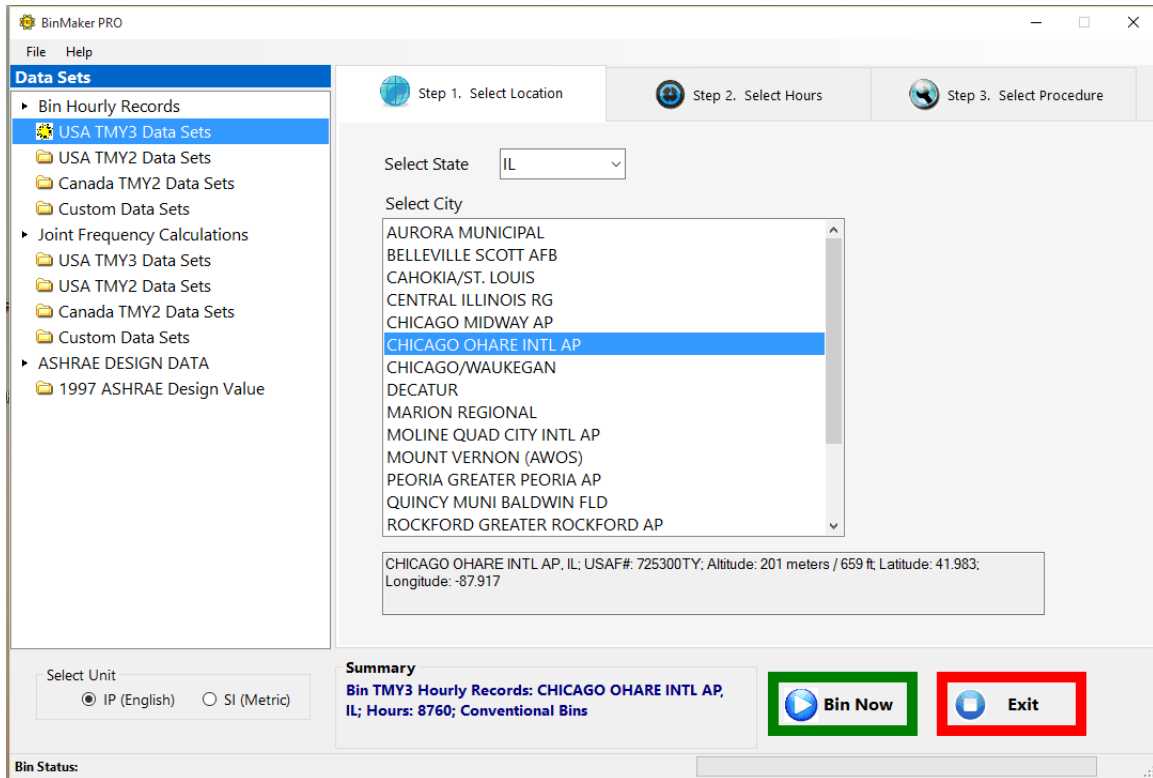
BinMaker PRO

File Help

Data Sets

Bin Hourly Records
USA TMY3 Data Sets
USA TMY2 Data Sets
Canada TMY2 Data Sets
Custom Data Sets
Joint Frequency Calculations
USA TMY3 Data Sets
USA TMY2 Data Sets
Canada TMY2 Data Sets
Custom Data Sets
ASHRAE DESIGN DATA
1997 ASHRAE Design Value

Step 1. Select Location
Step 2. Select Hours
Step 3. Select Procedure

Select State IL

Select City
AURORA MUNICIPAL
BELLEVILLE SCOTT AFB
CAHOKIA/ST. LOUIS
CENTRAL ILLINOIS RG
CHICAGO MIDWAY AP
CHICAGO OHARE INTL AP
CHICAGO/WAUKEGAN
DECATUR
MARION REGIONAL
MOLINE QUAD CITY INTL AP
MOUNT VERNON (AWOS)
PEORIA GREATER PEORIA AP
QUINCY MUNI BALDWIN FLD
ROCKFORD GREATER ROCKFORD AP

CHICAGO OHARE INTL AP, IL; USAF#: 725300TY; Altitude: 201 meters / 659 ft; Latitude: 41.983; Longitude: -87.917

Select Unit
IP (English) SI (Metric)

Summary
Bin TMY3 Hourly Records: CHICAGO OHARE INTL AP, IL; Hours: 8760; Conventional Bins

Bin Now

Exit

Bin Status: